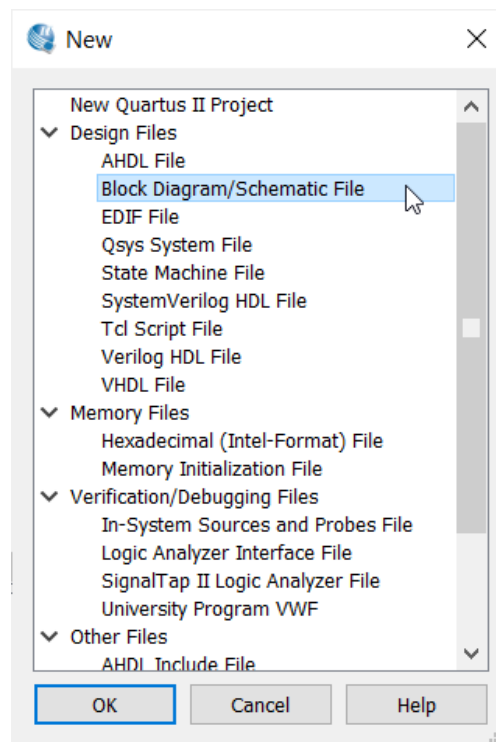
New

New Quartus II Project
Design Files
AHDL File
Block Diagram/Schematic File
EDIF File
Qsys System File
State Machine File
SystemVerilog HDL File
Tcl Script File
Verilog HDL File
VHDL File
Memory Files
Hexadecimal (Intel-Format) File
Memory Initialization File
Verification/Debugging Files
In-System Sources and Probes File
Logic Analyzer Interface File
SignalTap II Logic Analyzer File
University Program VWF
Other Files
AHDL Include File

OK
Cancel
Help